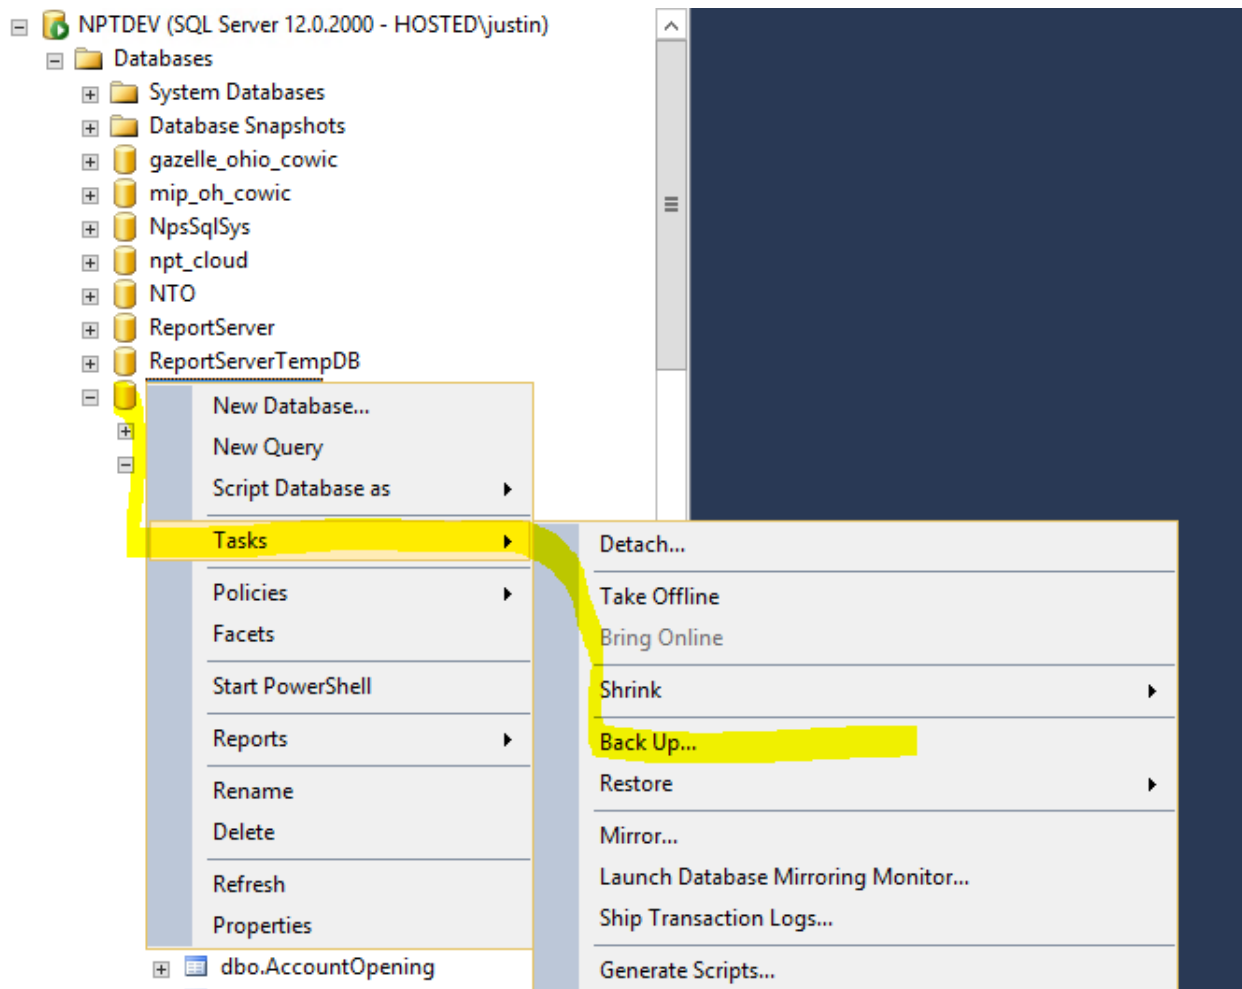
NPTDEV (SQL Server 12.0.2000 - HOSTED\justin)
Databases
System Databases
Database Snapshots
gazelle_ohio_cowic
mip_oh_cowic
NpsSqlSys
npt_cloud
NTO
ReportServer
ReportServerTempDB

New Database...
New Query
Script Database as
Tasks
Policies
Facets
Start PowerShell
Reports
Rename
Delete
Refresh
Properties

Detach...
Take Offline
Bring Online
Shrink
Back Up...
Restore
Mirror...
Launch Database Mirroring Monitor...
Ship Transaction Logs...
Generate Scripts...

dbo.AccountOpening